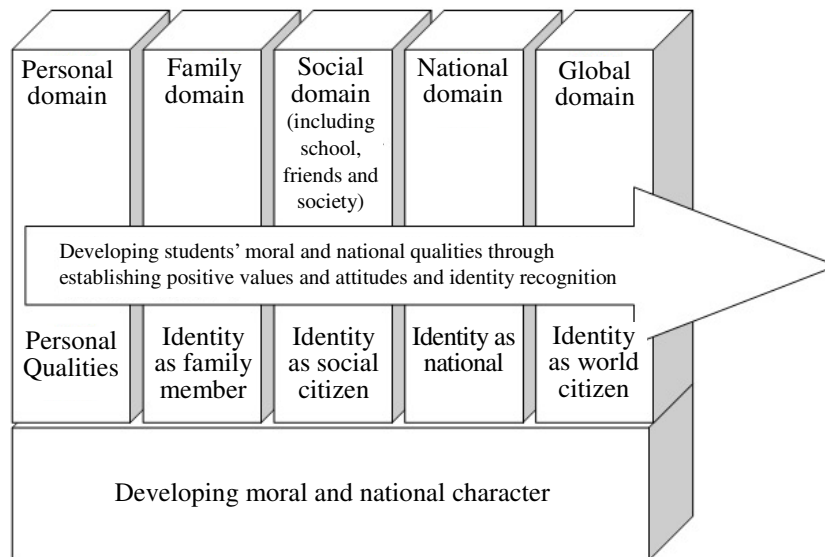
Personal domain

Family domain

Social domain (including school, friends and society)

National domain

Global domain

Developing students' moral and national qualities through establishing positive values and attitudes and identity recognition

Personal Qualities

Identity as family member

Identity as social citizen

Identity as national

Identity as world citizen

Developing moral and national character